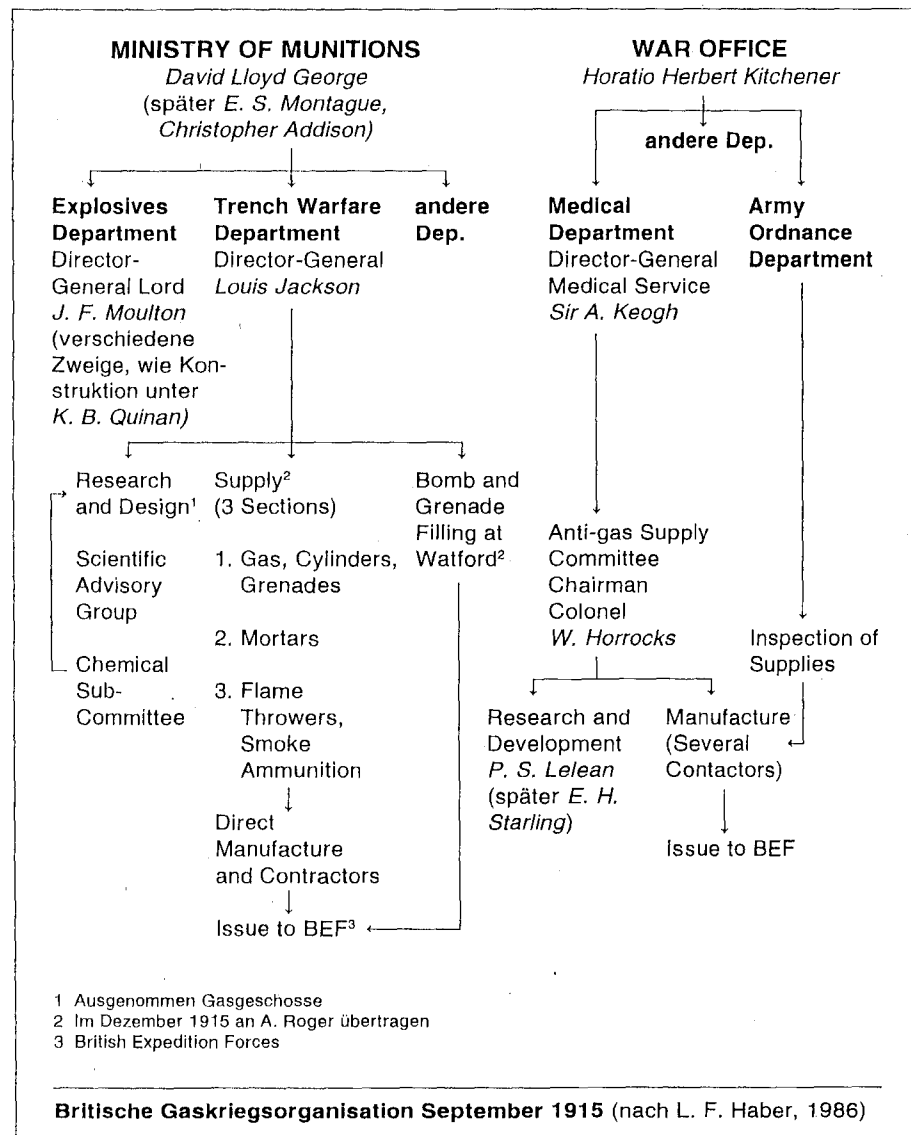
MINISTRY OF MUNITIONS
David Lloyd George
(später E. S. Montague, Christopher Addison)

Explosives Department
Director-General Lord J. F. Moulton
(verschiedene Zweige, wie Konstruktion unter K. B. Quinan)

Trench Warfare Department
Director-General Louis Jackson

andere Dep.

Research and Design$^1$

Scientific Advisory Group

Chemical Sub-Committee

Supply$^2$
(3 Sections)

1. Gas, Cylinders, Grenades

2. Mortars

3. Flame Throwers, Smoke Ammunition

Direct Manufacture and Contractors

Issue to BEF$^3$

Bomb and Grenade Filling at Watford$^2$

WAR OFFICE
Horatio Herbert Kitchener

andere Dep.

Medical Department
Director-General Medical Service
Sir A. Keogh

Army Ordnance Department

Anti-gas Supply Committee
Chairman Colonel
W. Horrocks

Research and Development
P. S. Lelean
(später E. H. Starling)

Manufacture
(Several Contactors)

Issue to BEF

Inspection of Supplies

1 Ausgenommen Gasgeschosse
2 Im Dezember 1915 an A. Roger übertragen
3 British Expedition Forces

Britische Gaskriegsorganisation September 1915 (nach L. F. Haber, 1986)